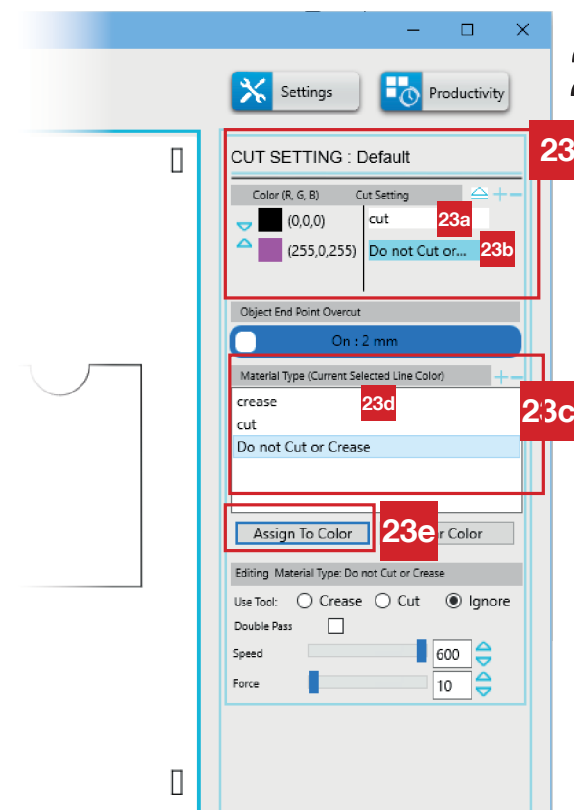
Settings

Productivity

CUT SETTING : Default

23

Color (R, G, B)

Cut Setting

(0,0,0)

cut

23a

(255,0,255)

Do not Cut or...

23b

Object End Point Overcut

On : 2 mm

Material Type (Current Selected Line Color)

crease

23d

cut

Do not Cut or Crease

23c

Assign To Color

23e

r Color

Editing Material Type: Do not Cut or Crease

Use Tool: Crease Cut Ignore

Double Pass

Speed

600

Force

10